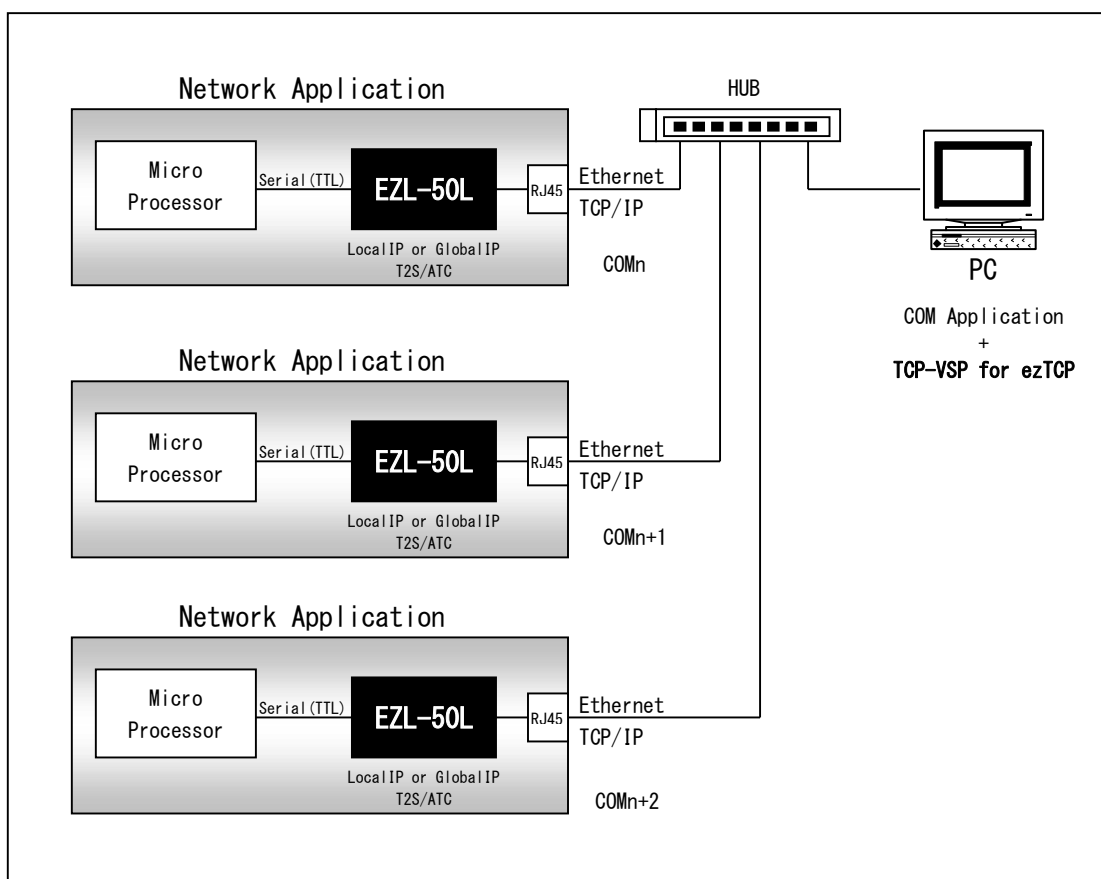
Network Application

Micro Processor

Serial(TTL)

EZL-50L

RJ45

Ethernet

TCP/IP

LocalIP or GlobalIP
T2S/ATC

COMn

HUB

PC

COM Application
+
TCP-VSP for ezTCP

Network Application

Micro Processor

Serial(TTL)

EZL-50L

RJ45

Ethernet

TCP/IP

LocalIP or GlobalIP
T2S/ATC

COMn+1

Network Application

Micro Processor

Serial(TTL)

EZL-50L

RJ45

Ethernet

TCP/IP

LocalIP or GlobalIP
T2S/ATC

COMn+2